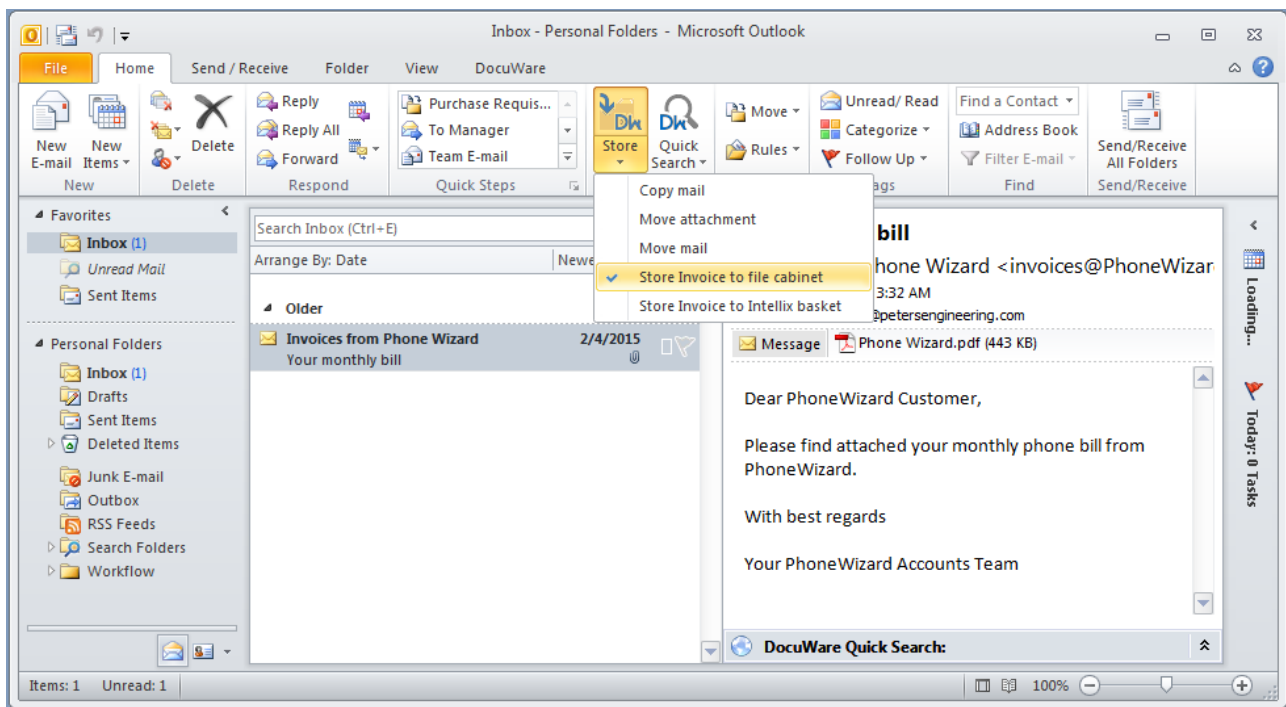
Inbox - Personal Folders - Microsoft Outlook

File Home Send / Receive Folder View DocuWare

New E-mail New Items Delete Reply Reply All Forward Purchase Requis... To Manager Team E-mail Store Quick Search Move Rules Unread/ Read Categorize Follow Up Find a Contact Address Book Filter E-mail Send/Receive All Folders

New Delete Respond Quick Steps ags Find Send/Receive

Copy mail
Move attachment
Move mail
Store Invoice to file cabinet
Store Invoice to Intellix basket

Favorites
Inbox (1)
Unread Mail
Sent Items

Personal Folders
Inbox (1)
Drafts
Sent Items
Deleted Items
Junk E-mail
Outbox
RSS Feeds
Search Folders
Workflow

Search Inbox (Ctrl+E)
Arrange By: Date Newe

Older
Invoices from Phone Wizard 2/4/2015
Your monthly bill

bill
hone Wizard <invoices@PhoneWizar
3:32 AM
@petersengineering.com

Message Phone Wizard.pdf (443 KB)

Dear PhoneWizard Customer,

Please find attached your monthly phone bill from PhoneWizard.

With best regards

Your PhoneWizard Accounts Team

DocuWare Quick Search:

Loading...
Today: 0 Tasks

Items: 1 Unread: 1 100%